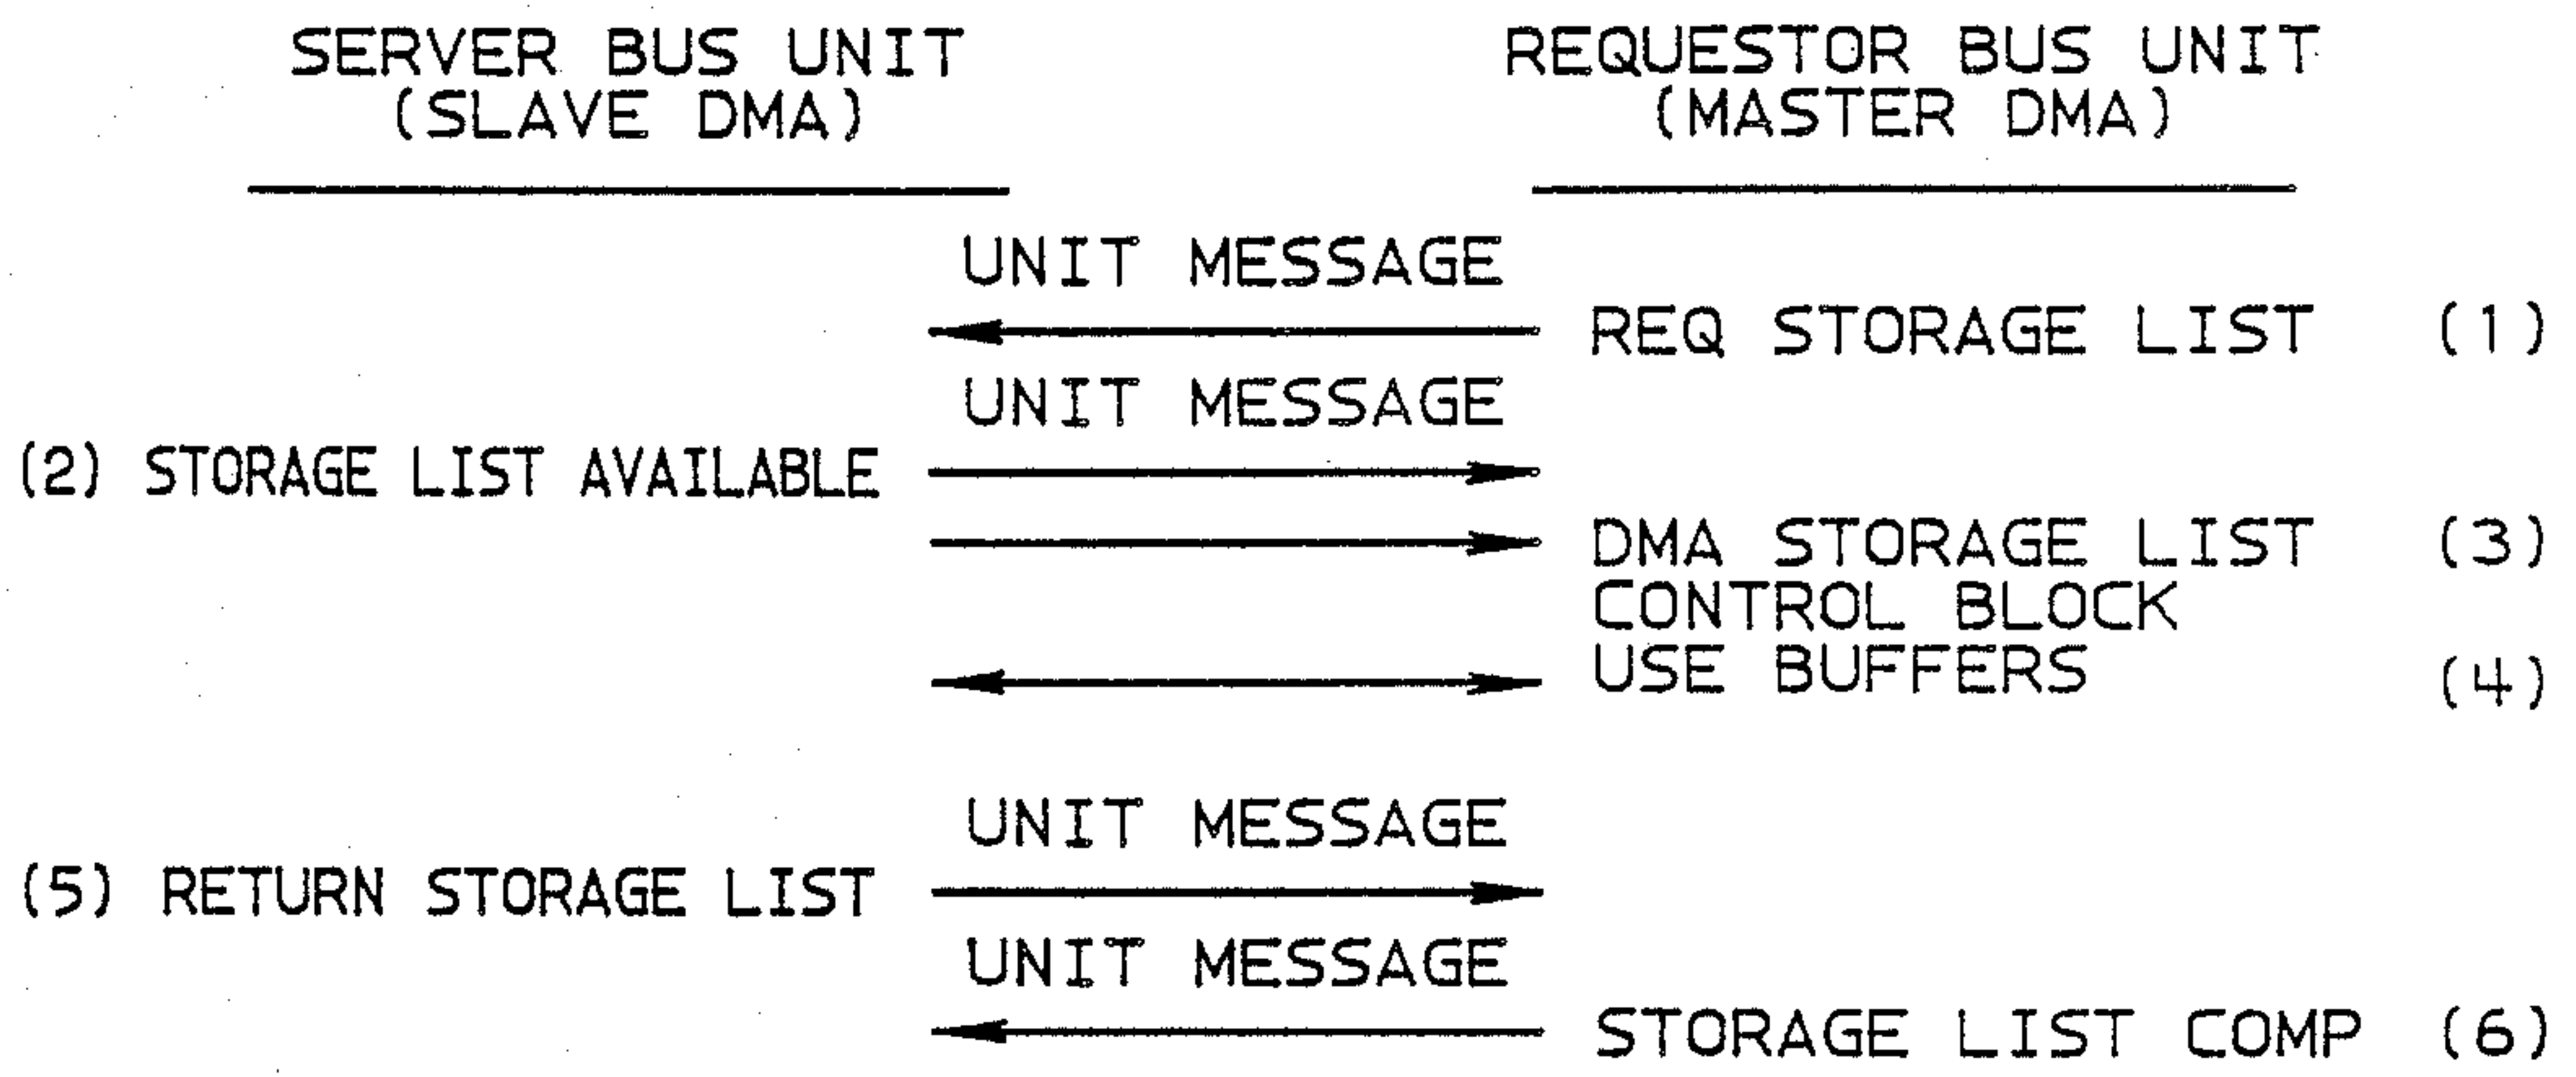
SERVER BUS UNIT
(SLAVE DMA)

REQUESTOR BUS UNIT
(MASTER DMA)

UNIT MESSAGE

REQ STORAGE LIST (1)

UNIT MESSAGE

(2) STORAGE LIST AVAILABLE

DMA STORAGE LIST (3)
CONTROL BLOCK

USE BUFFERS (4)

UNIT MESSAGE

(5) RETURN STORAGE LIST

UNIT MESSAGE

STORAGE LIST COMP (6)